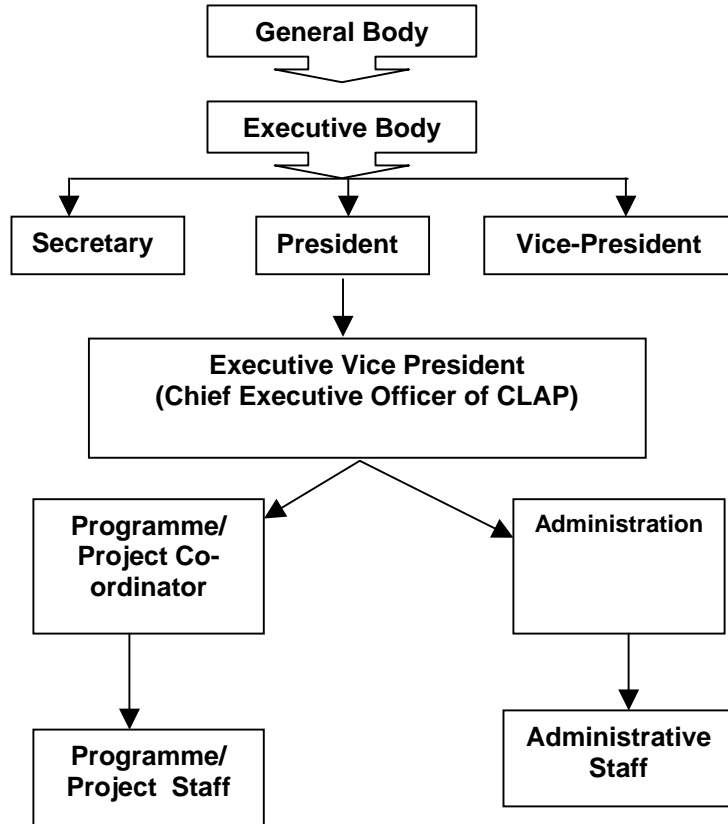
General Body

Executive Body

Secretary

President

Vice-President

Executive Vice President (Chief Executive Officer of CLAP)

Programme/ Project Co-ordinator

Administration

Programme/ Project Staff

Administrative Staff